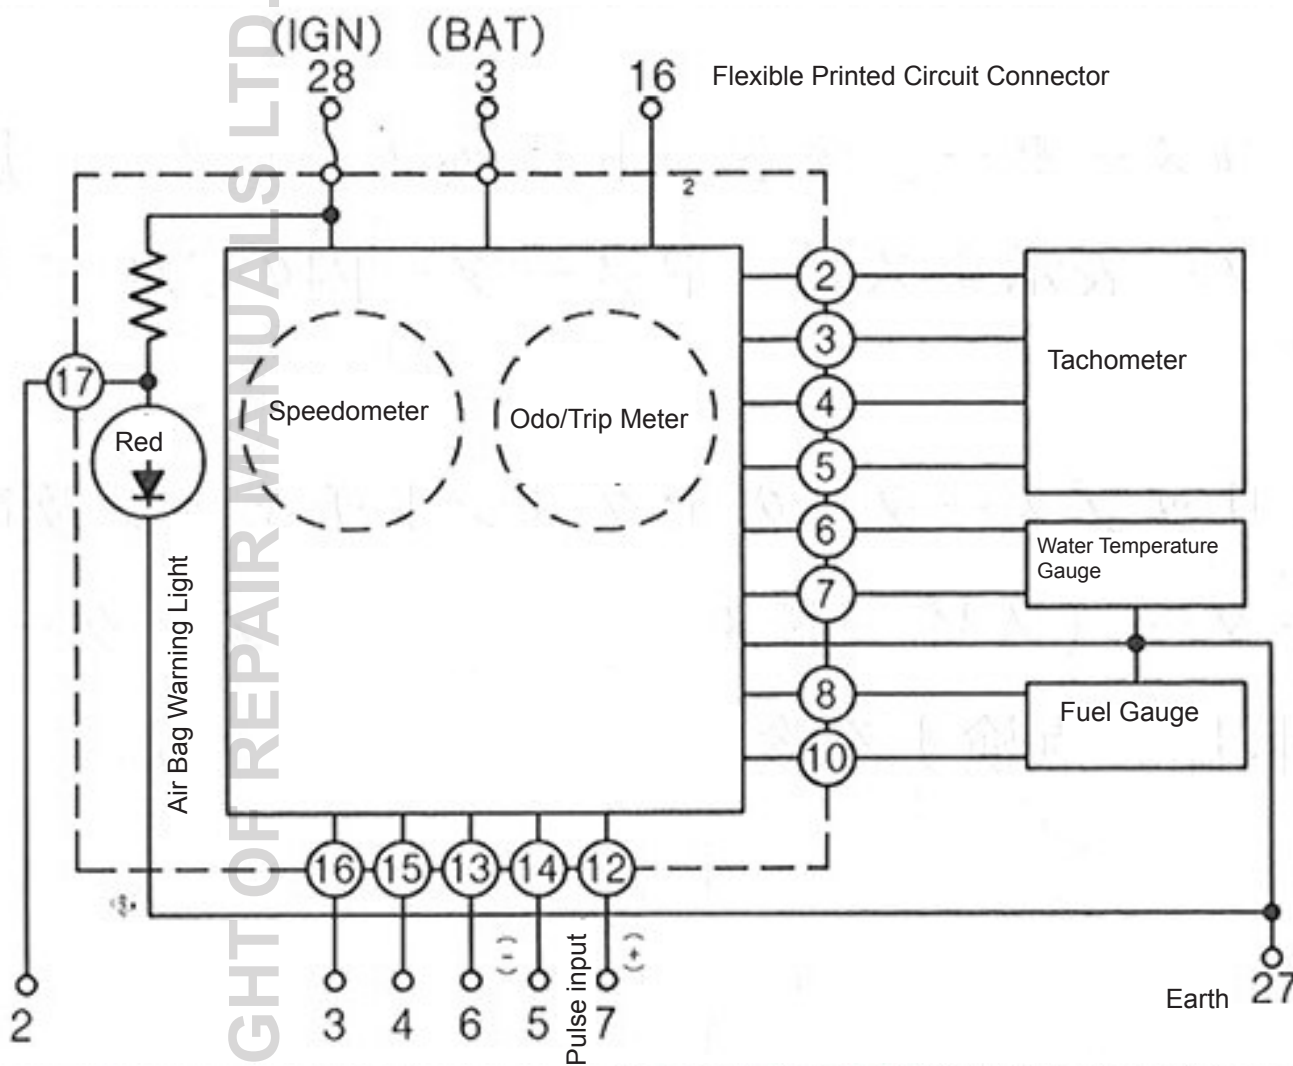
(IGN) (BAT)
28 3 16 Flexible Printed Circuit Connector

2

17

Red

Air Bag Warning Light

Speedometer

Odo/Trip Meter

2
3
4
5
6
7
8
10

Tachometer

Water Temperature Gauge

Fuel Gauge

16 15 13 14 12

(-) (+)
Pulse input

2 3 4 6 5 7

Earth 27

GHT OF REPAIR MANUALS LTD.